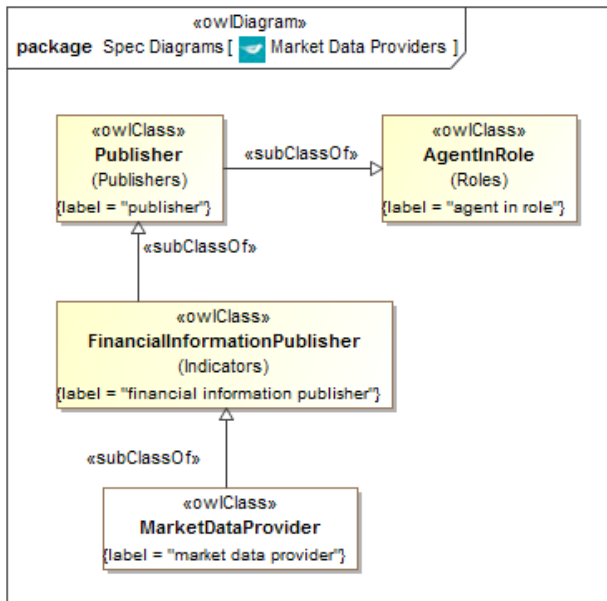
«owlDiagram»
package Spec Diagrams [ Market Data Providers ]

«owlClass»
Publisher
(Publishers)
{label = "publisher"}

«subClassOf»

«owlClass»
AgentInRole
(Roles)
{label = "agent in role"}

«subClassOf»

«owlClass»
FinancialInformationPublisher
(Indicators)
{label = "financial information publisher"}

«subClassOf»

«owlClass»
MarketDataProvider
{label = "market data provider"}